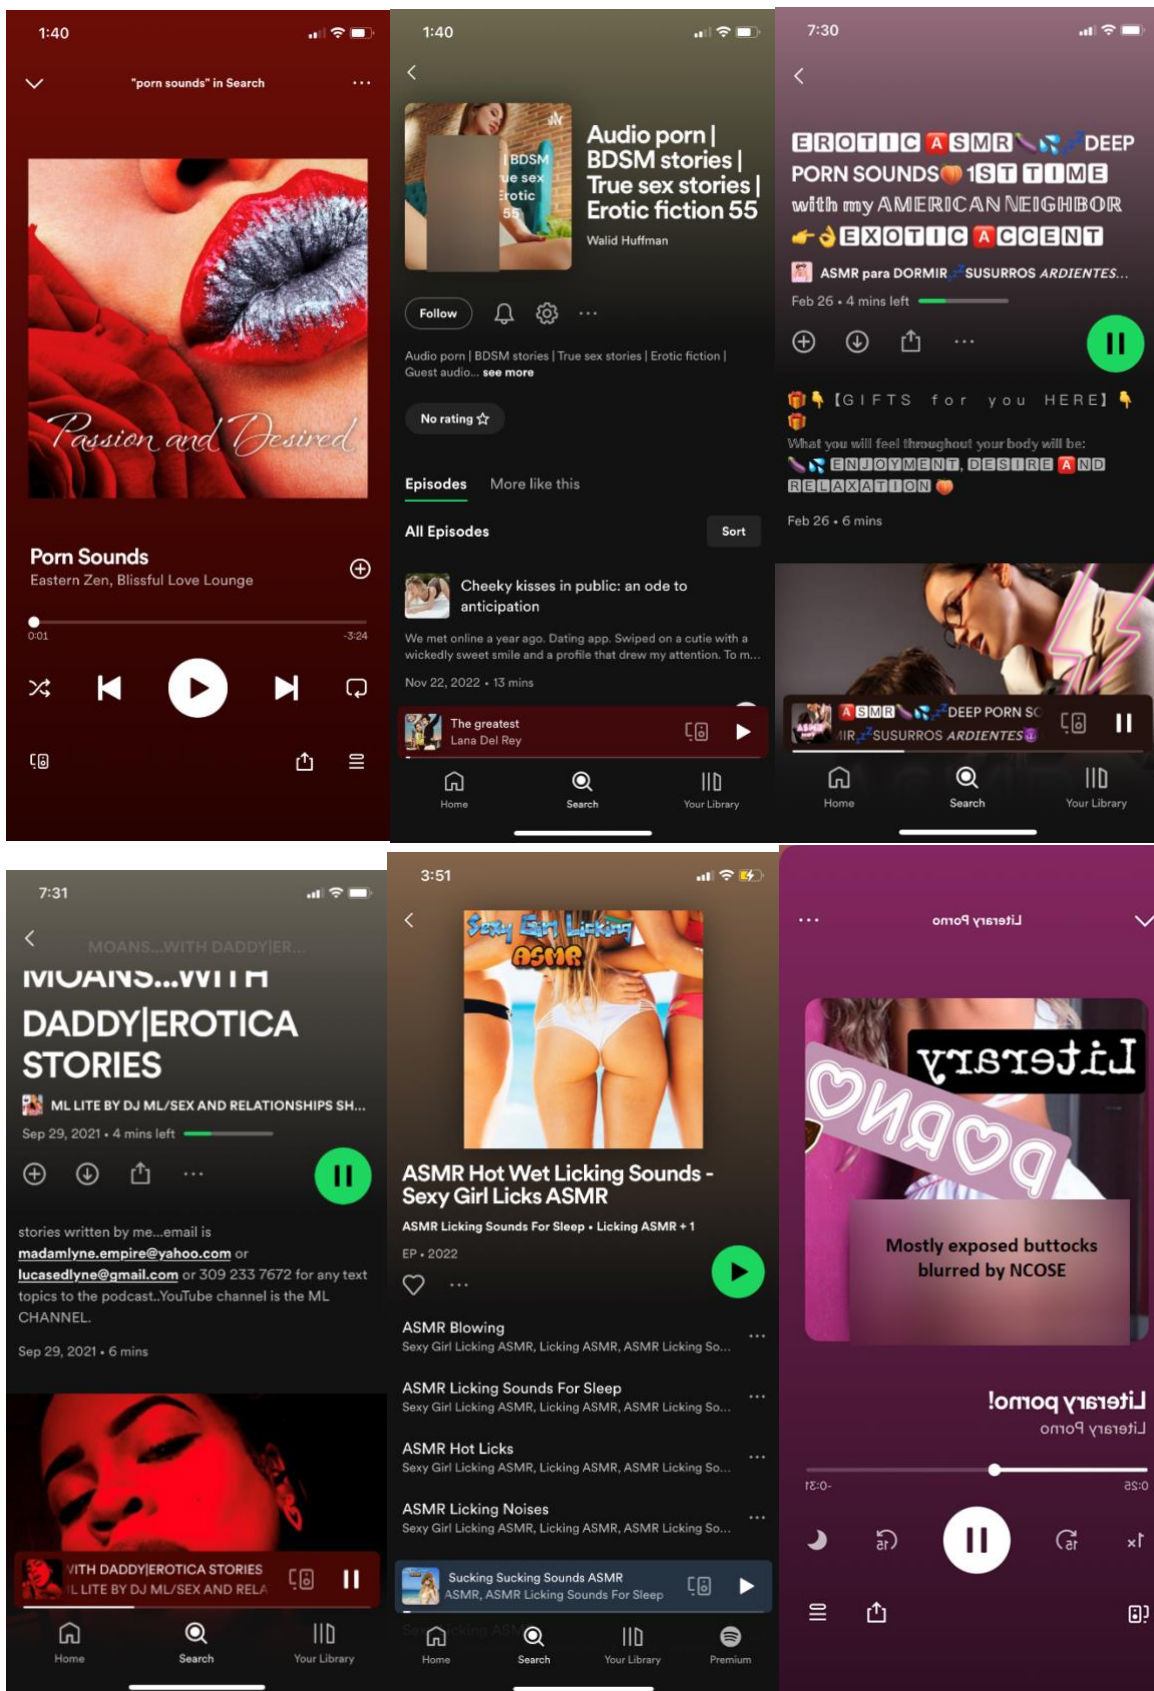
1:40

"porn sounds" in Search

Passion and Desired

Porn Sounds
Eastern Zen, Blissful Love Lounge

0:01
-3:24

1:40

BDSM
ue sex
rotic
55

Audio porn | BDSM stories | True sex stories | Erotic fiction 55
Walid Huffman

Follow

Audio porn | BDSM stories | True sex stories | Erotic fiction | Guest audio... see more

No rating ☆

Episodes More like this

All Episodes Sort

Cheeky kisses in public: an ode to anticipation

We met online a year ago. Dating app. Swiped on a cutie with a wickedly sweet smile and a profile that drew my attention. To m...

Nov 22, 2022 • 13 mins

The greatest
Lana Del Rey

Home Search Your Library

7:30

EROTIC ASMR DEEP PORN SOUNDS 1ST TIME with my AMERICAN NEIGHBOR EXOTIC ACCENT

ASMR para DORMIR SUSURROS ARDIENTES...

Feb 26 • 4 mins left

[GIFTS for you HERE]
What you will feel throughout your body will be: ENJOYMENT, DESIRE AND RELAXATION

Feb 26 • 6 mins

ASMR DEEP PORN SC
MIR SUSURROS ARDIENTES

Home Search Your Library

7:31

MOANS...WITH DADDY|ER...

MOANS...WITH DADDY|EROTICA STORIES

ML LITE BY DJ ML/SEX AND RELATIONSHIPS SH...

Sep 29, 2021 • 4 mins left

stories written by me...email is madamlyne.empire@yahoo.com or lucasedlyne@gmail.com or 309 233 7672 for any text topics to the podcast..YouTube channel is the ML CHANNEL.

Sep 29, 2021 • 6 mins

VITH DADDY|EROTICA STORIES
L LITE BY DJ ML/SEX AND RELA

Home Search Your Library

3:51

Sexy Girl Licking ASMR

ASMR Hot Wet Licking Sounds - Sexy Girl Licks ASMR

ASMR Licking Sounds For Sleep • Licking ASMR + 1

EP • 2022

ASMR Blowing
Sexy Girl Licking ASMR, Licking ASMR, ASMR Licking So...

ASMR Licking Sounds For Sleep
Sexy Girl Licking ASMR, Licking ASMR, ASMR Licking So...

ASMR Hot Licks
Sexy Girl Licking ASMR, Licking ASMR, ASMR Licking So...

ASMR Licking Noises
Sexy Girl Licking ASMR, Licking ASMR, ASMR Licking So...

Sucking Sucking Sounds ASMR
ASMR, ASMR Licking Sounds For Sleep

Home Search Your Library Premium

omoP yrasetiL

Litesary
PORN

Mostly exposed buttocks blurred by NCOSE

!omoq yrasetiL
omoP yrasetiL

1E:0-
0:25